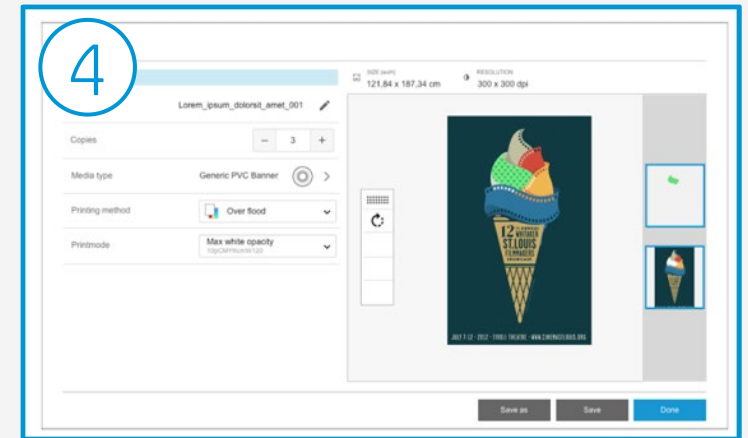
4

Lorem_ipsum_dolorsit_amet_001

Copies – 3 +

Media type Generic PVC Banner

Printing method Over flood

Printmode Max white opacity
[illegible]

SIZE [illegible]
121,84 x 187,34 cm

RESOLUTION
300 x 300 dpi

12 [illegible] ST. LOUIS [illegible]

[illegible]

Save as Save Done